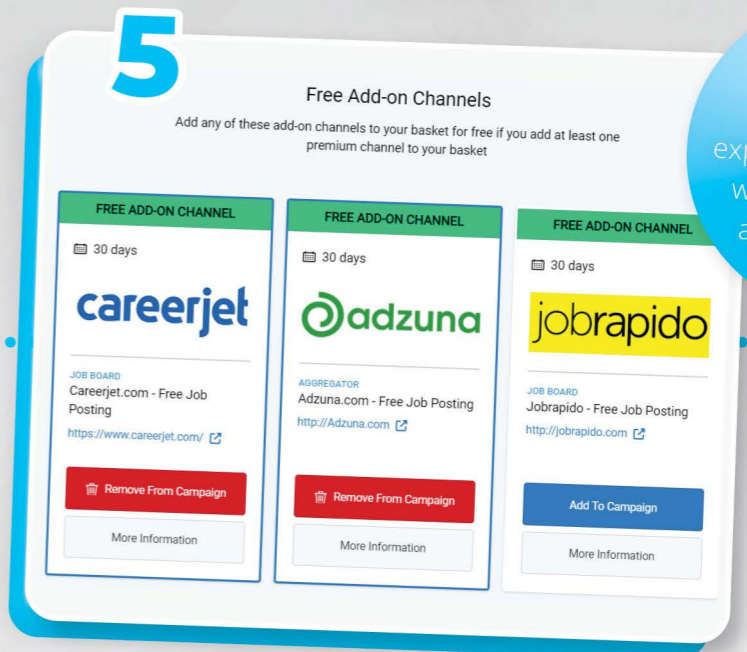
5

Free Add-on Channels

Add any of these add-on channels to your basket for free if you add at least one premium channel to your basket

FREE ADD-ON CHANNEL

30 days

careerjet

JOB BOARD

Careerjet.com - Free Job Posting

https://www.careerjet.com/

Remove From Campaign

More Information

FREE ADD-ON CHANNEL

30 days

adzuna

AGGREGATOR

Adzuna.com - Free Job Posting

http://Adzuna.com

Remove From Campaign

More Information

FREE ADD-ON CHANNEL

30 days

jobrapido

JOB BOARD

Jobrapido - Free Job Posting

http://jobrapido.com

Add To Campaign

More Information

exp
w
a